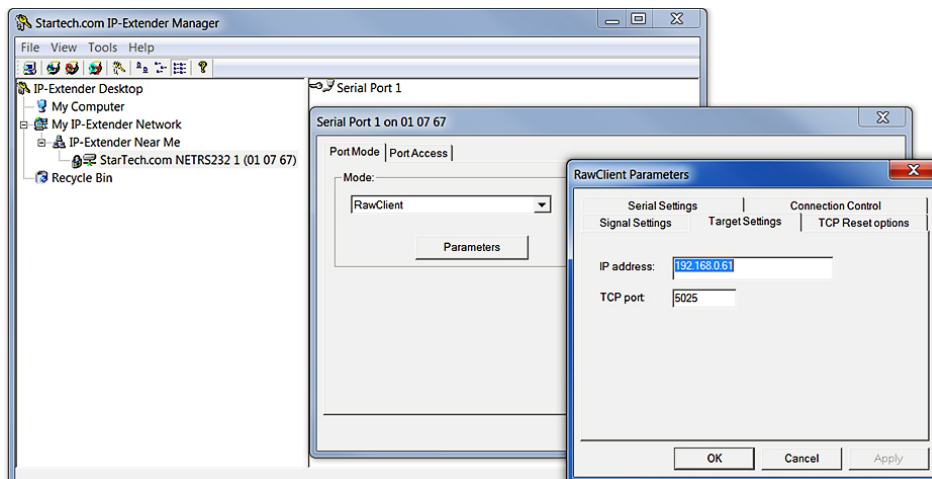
Startech.com IP-Extender Manager

File View Tools Help

IP-Extender Desktop
My Computer
My IP-Extender Network
IP-Extender Near Me
StarTech.com NETRS232 1 (01 07 67)
Recycle Bin

Serial Port 1

Serial Port 1 on 01 07 67

Port Mode | Port Access

Mode:

RawClient

Parameters

RawClient Parameters

Serial Settings | Connection Control
Signal Settings | Target Settings | TCP Reset options

IP address: 192.168.0.61

TCP port 5025

OK Cancel Apply